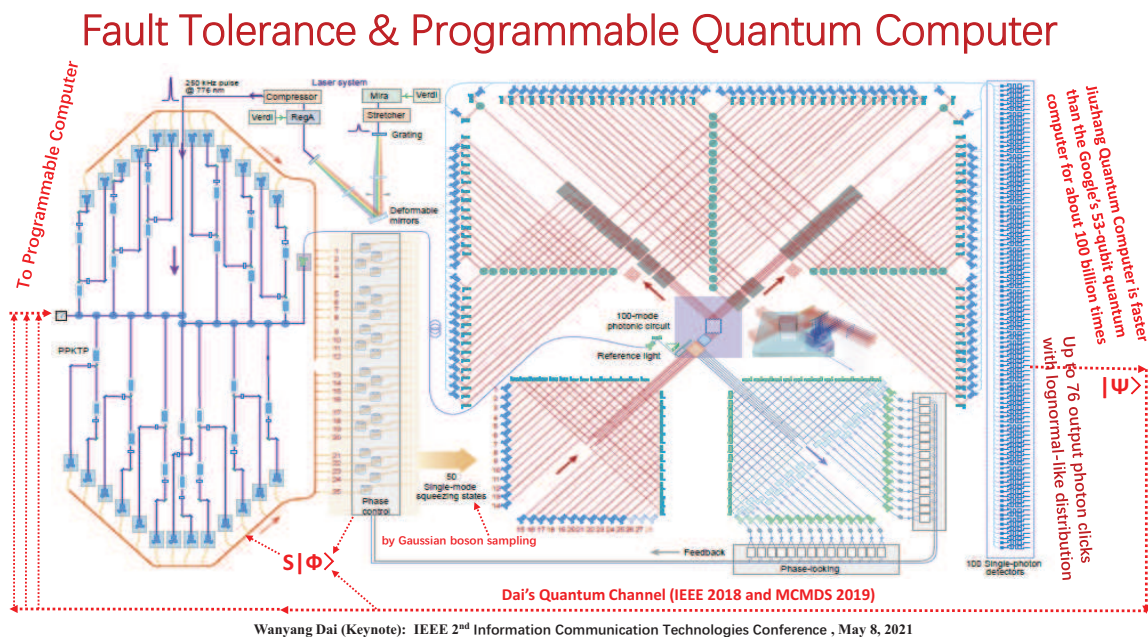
Fault Tolerance & Programmable Quantum Computer

To Programmable Computer

250 kHz pulse @ 776 nm

Laser system

Compressor

Verdi

RegA

Mira

Verdi

Stretcher

Grating

Deformable mirrors

PPKTP

Phase control

50 Single-mode squeezing states

100-mode photonic circuit

Reference light

Feedback

Phase-locking

100 Single-photon detectors

by Gaussian boson sampling

$S|\Phi\rangle$

$|\Psi\rangle$

Jiuzhang Quantum Computer is faster than the Google's 53-qubit quantum computer for about 100 billion times

Up to 76 output photon clicks with lognormal-like distribution

Dai's Quantum Channel (IEEE 2018 and MCMDS 2019)

Wanyang Dai (Keynote): IEEE 2$^{nd}$ Information Communication Technologies Conference , May 8, 2021